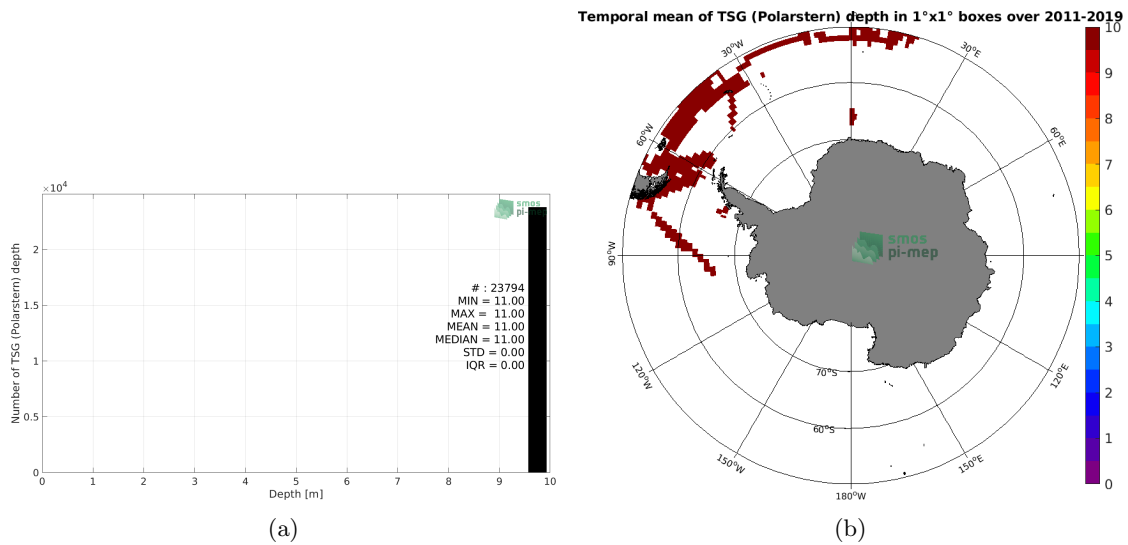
$\times10^4$

Number of TSG (Polarstern) depth

2

1.5

1

0.5

0

smos pi-mep

# : 23794
MIN = 11.00
MAX = 11.00
MEAN = 11.00
MEDIAN = 11.00
STD = 0.00
IQR = 0.00

0 1 2 3 4 5 6 7 8 9 10

Depth [m]

(a)

Temporal mean of TSG (Polarstern) depth in 1°x1° boxes over 2011-2019

30°W

30°E

60°W

60°E

90°W

smos pi-mep

120°W

120°E

70°S

60°S

150°W

150°E

180°W

10
9
8
7
6
5
4
3
2
1
0

(b)